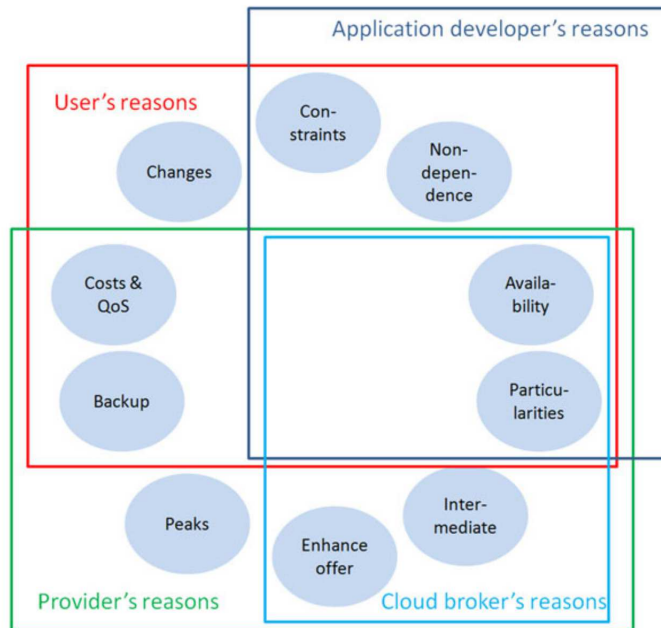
Application developer's reasons

User's reasons

Constraints

Changes

Nondependence

Costs & QoS

Availability

Backup

Particularities

Peaks

Intermediate

Enhance offer

Provider's reasons

Cloud broker's reasons